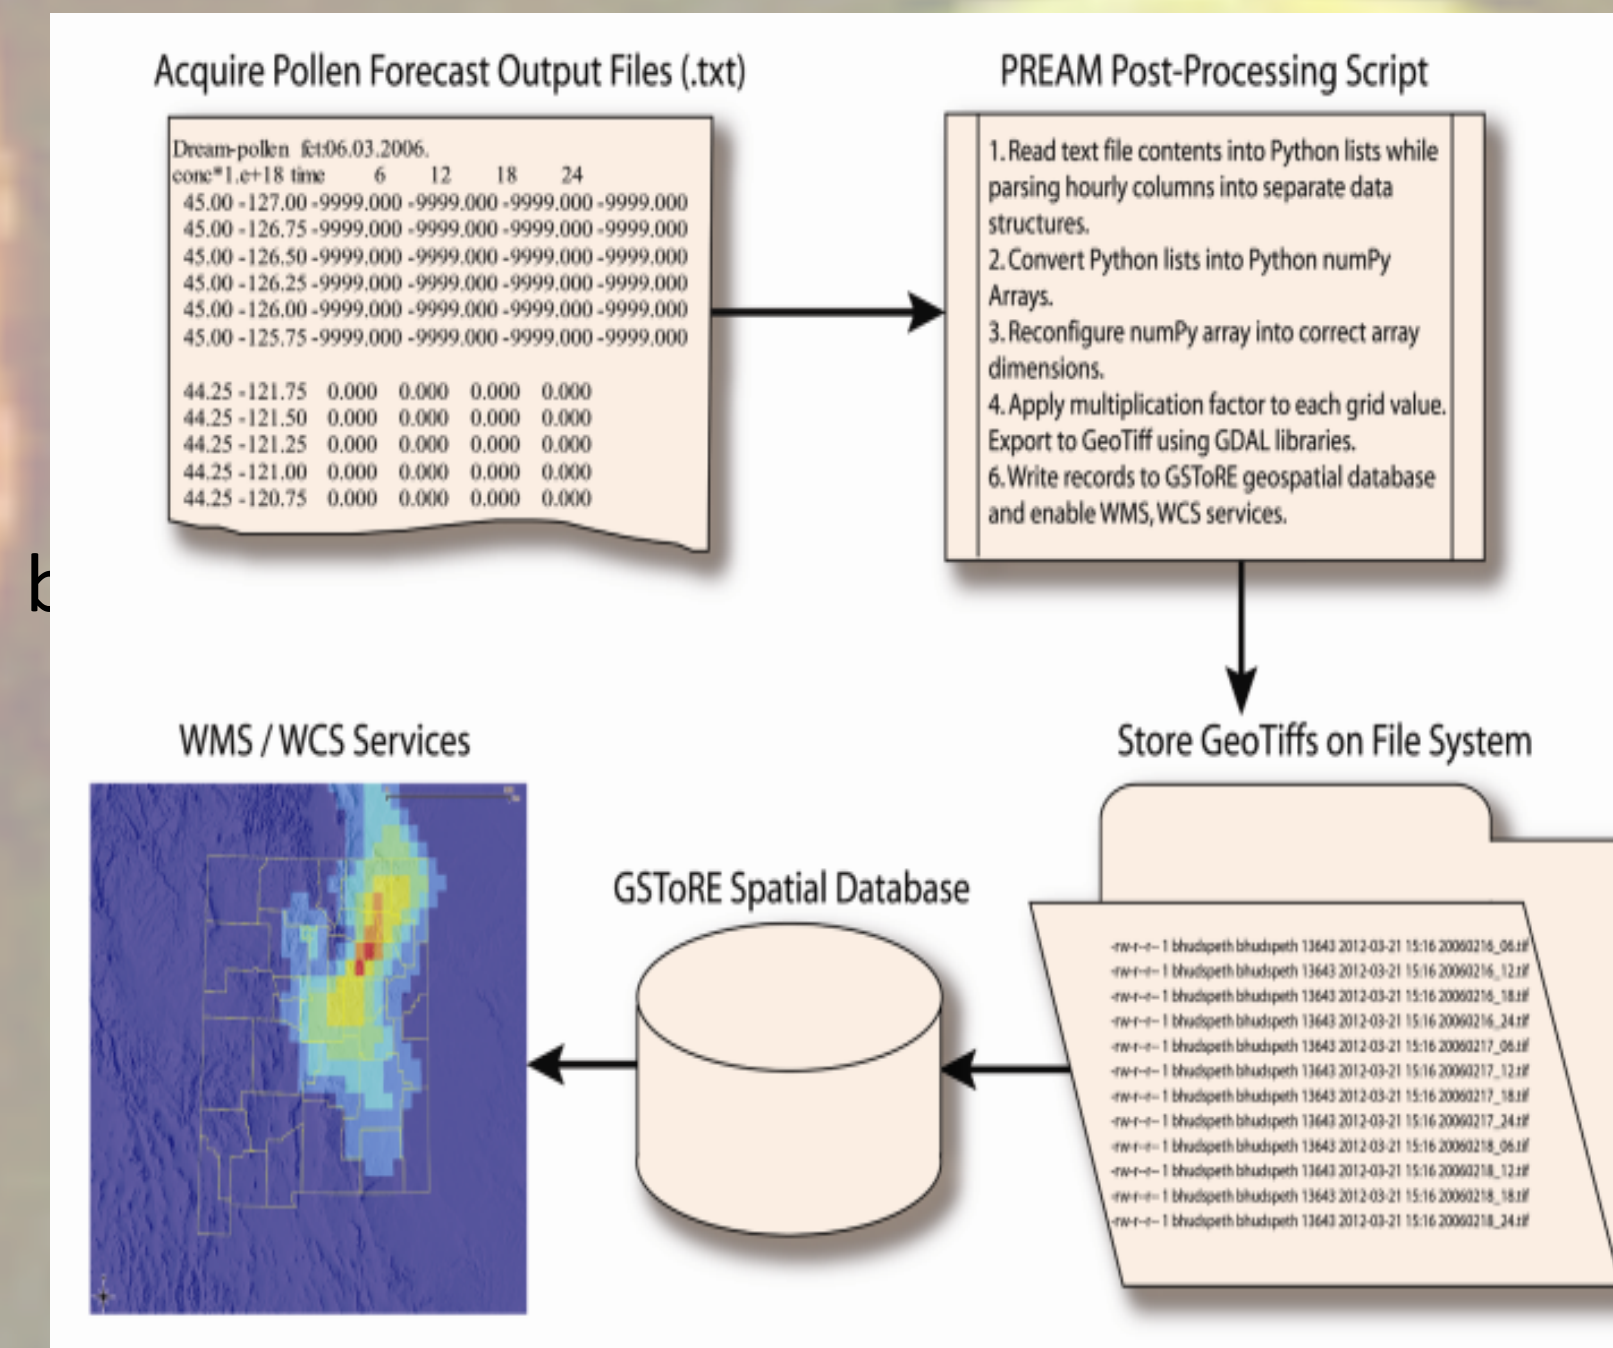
Acquire Pollen Forecast Output Files (.txt)

Dream-pollen fct:06.03.2006.
conc*1.e+18 time 6 12 18 24
45.00 -127.00 -9999.000 -9999.000 -9999.000 -9999.000
45.00 -126.75 -9999.000 -9999.000 -9999.000 -9999.000
45.00 -126.50 -9999.000 -9999.000 -9999.000 -9999.000
45.00 -126.25 -9999.000 -9999.000 -9999.000 -9999.000
45.00 -126.00 -9999.000 -9999.000 -9999.000 -9999.000
45.00 -125.75 -9999.000 -9999.000 -9999.000 -9999.000

44.25 -121.75 0.000 0.000 0.000 0.000
44.25 -121.50 0.000 0.000 0.000 0.000
44.25 -121.25 0.000 0.000 0.000 0.000
44.25 -121.00 0.000 0.000 0.000 0.000
44.25 -120.75 0.000 0.000 0.000 0.000

PREAM Post-Processing Script

1. Read text file contents into Python lists while parsing hourly columns into separate data structures.
2. Convert Python lists into Python numPy Arrays.
3. Reconfigure numPy array into correct array dimensions.
4. Apply multiplication factor to each grid value. Export to GeoTiff using GDAL libraries.
6. Write records to GSToRE geospatial database and enable WMS, WCS services.

b

WMS / WCS Services

Store GeoTiffs on File System

GSToRE Spatial Database

-rw-r--r-- 1 bhudspeth bhudspeth 13643 2012-03-21 15:16 20060216_06.tif
-rw-r--r-- 1 bhudspeth bhudspeth 13643 2012-03-21 15:16 20060216_12.tif
-rw-r--r-- 1 bhudspeth bhudspeth 13643 2012-03-21 15:16 20060216_18.tif
-rw-r--r-- 1 bhudspeth bhudspeth 13643 2012-03-21 15:16 20060216_24.tif
-rw-r--r-- 1 bhudspeth bhudspeth 13643 2012-03-21 15:16 20060217_06.tif
-rw-r--r-- 1 bhudspeth bhudspeth 13643 2012-03-21 15:16 20060217_12.tif
-rw-r--r-- 1 bhudspeth bhudspeth 13643 2012-03-21 15:16 20060217_18.tif
-rw-r--r-- 1 bhudspeth bhudspeth 13643 2012-03-21 15:16 20060217_24.tif
-rw-r--r-- 1 bhudspeth bhudspeth 13643 2012-03-21 15:16 20060218_06.tif
-rw-r--r-- 1 bhudspeth bhudspeth 13643 2012-03-21 15:16 20060218_12.tif
-rw-r--r-- 1 bhudspeth bhudspeth 13643 2012-03-21 15:16 20060218_18.tif
-rw-r--r-- 1 bhudspeth bhudspeth 13643 2012-03-21 15:16 20060218_24.tif